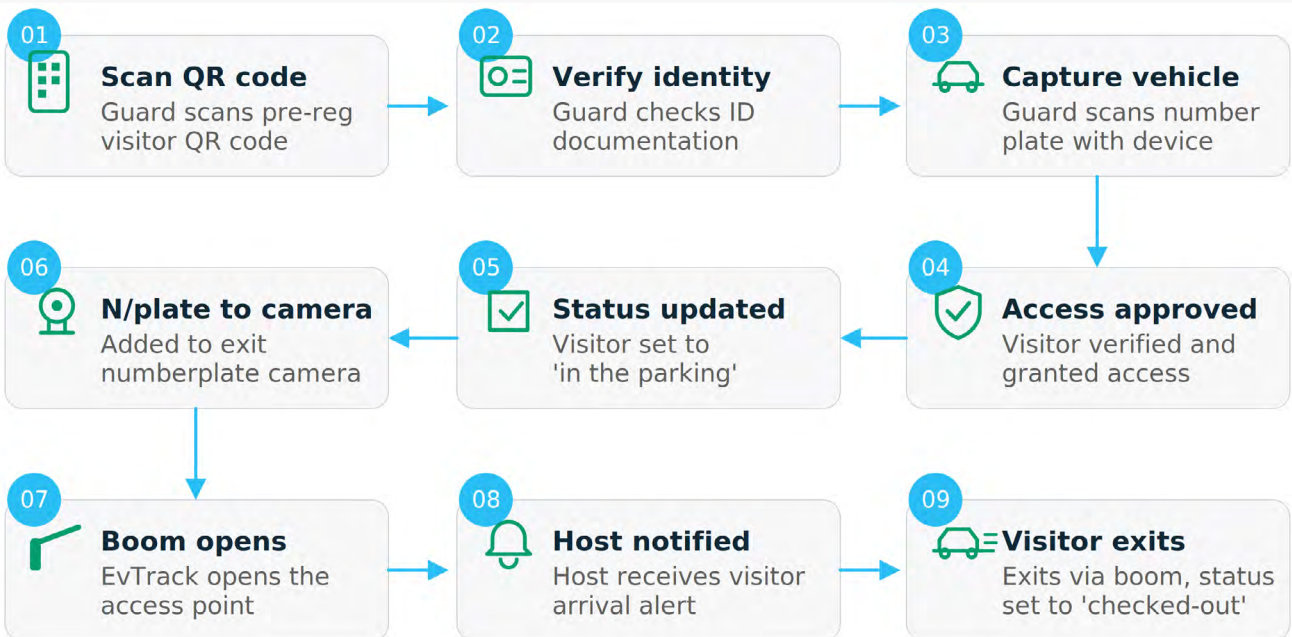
01
Scan QR code
Guard scans pre-reg visitor QR code

02
Verify identity
Guard checks ID documentation

03
Capture vehicle
Guard scans number plate with device

04
Access approved
Visitor verified and granted access

05
Status updated
Visitor set to 'in the parking'

06
N/plate to camera
Added to exit numberplate camera

07
Boom opens
EvTrack opens the access point

08
Host notified
Host receives visitor arrival alert

09
Visitor exits
Exits via boom, status set to 'checked-out'